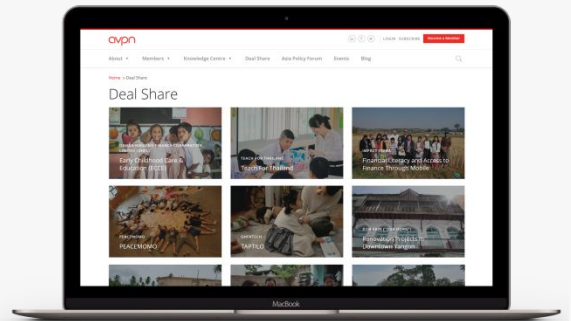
avpn

LOGIN SUBSCRIBE Become a Member

About Members Knowledge Centre Deal Share Asia Policy Forum Events Blog

Home > Deal Share

Deal Share

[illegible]

Early Childhood Care & Education (ECCE)

TEACH FOR THAILAND

Teach For Thailand

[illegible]

Financial Literacy and Access to Finance Through Mobile

PEACEMOMO

PEACEMOMO

TAPTILO

TAPTILO

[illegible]

Renovation Projects in Downtown Yangon

MacBook